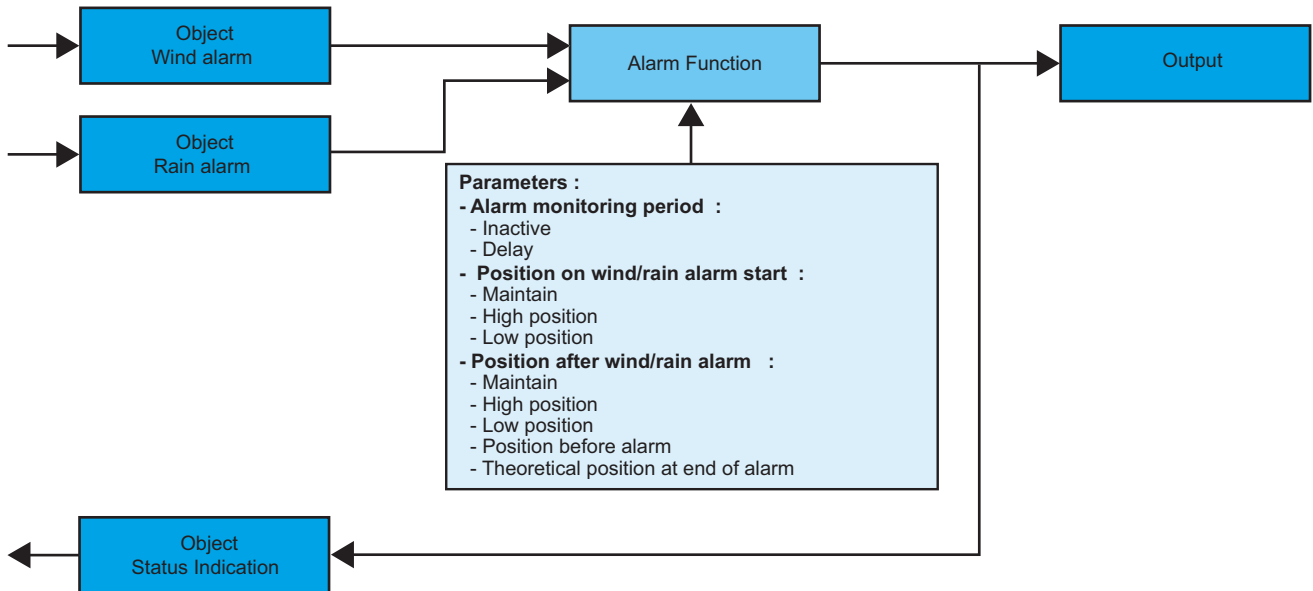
Object
Wind alarm

Object
Rain alarm

Alarm Function

Output

**Parameters :**
**- Alarm monitoring period :**
- Inactive
- Delay
**- Position on wind/rain alarm start :**
- Maintain
- High position
- Low position
**- Position after wind/rain alarm :**
- Maintain
- High position
- Low position
- Position before alarm
- Theoretical position at end of alarm

Object
Status Indication